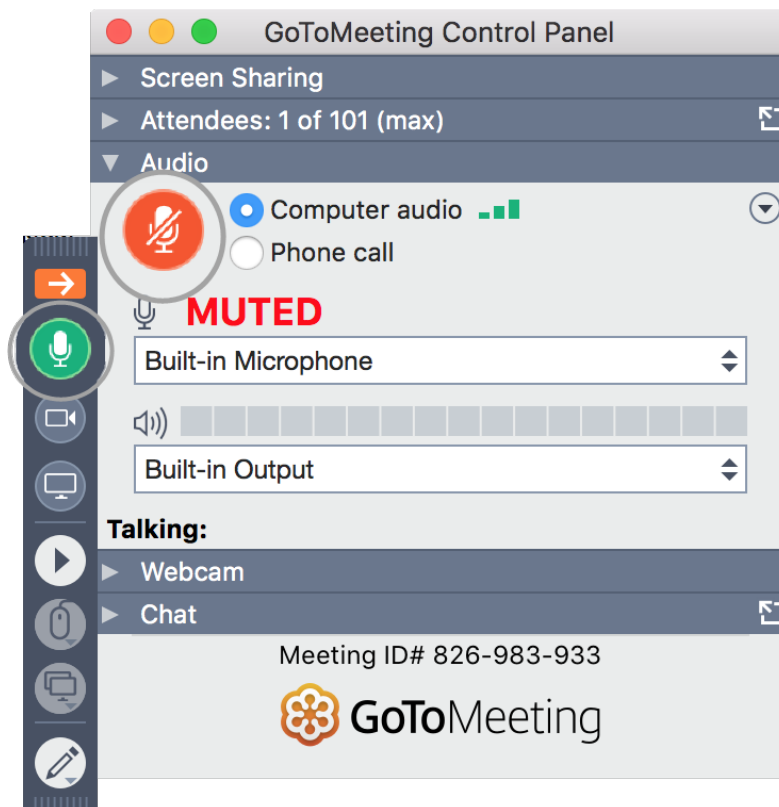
GoToMeeting Control Panel

Screen Sharing

Attendees: 1 of 101 (max)

Audio

Computer audio

Phone call

MUTED

Built-in Microphone

Built-in Output

Talking:

Webcam

Chat

Meeting ID# 826-983-933

GoToMeeting